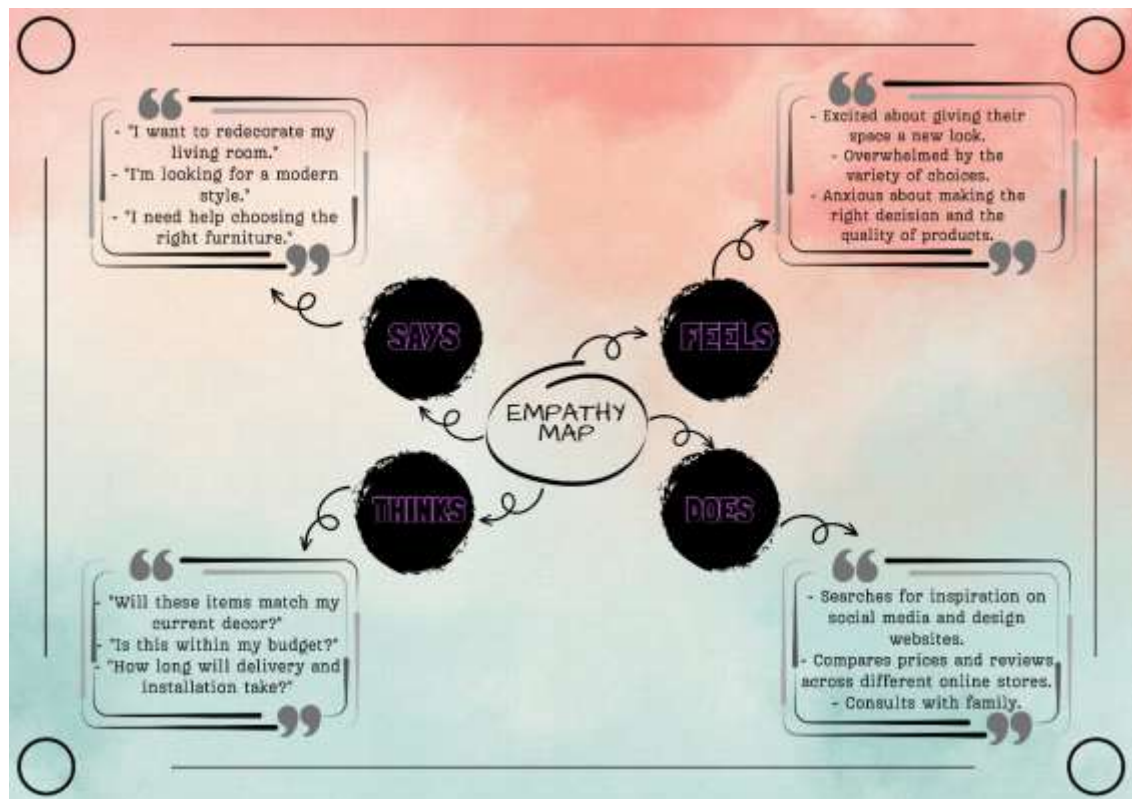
- "I want to redecorate my living room."
- "I'm looking for a modern style."
- "I need help choosing the right furniture."

- Excited about giving their space a new look.
- Overwhelmed by the variety of choices.
- Anxious about making the right decision and the quality of products.

SAYS

FEELS

EMPATHY MAP

THINKS

DOES

- "Will these items match my current decor?"
- "Is this within my budget?"
- "How long will delivery and installation take?"

- Searches for inspiration on social media and design websites.
- Compares prices and reviews across different online stores.
- Consults with family.